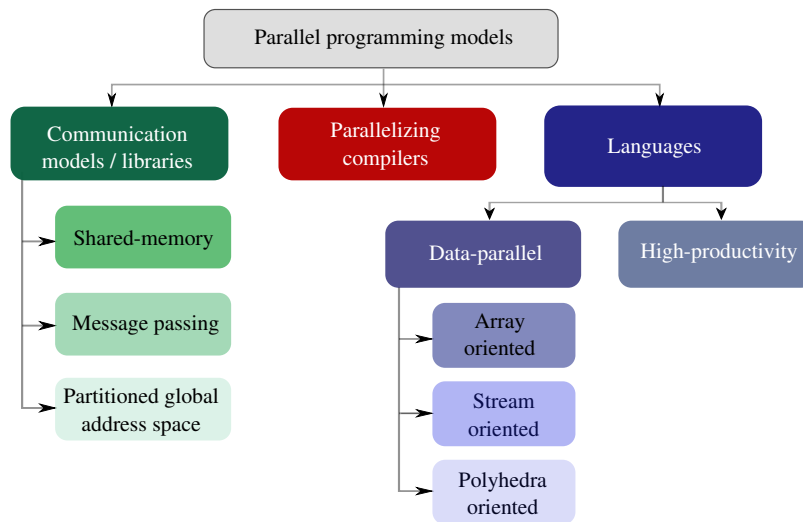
Parallel programming models

Communication models / libraries

Shared-memory

Message passing

Partitioned global address space

Parallelizing compilers

Languages

Data-parallel

Array oriented

Stream oriented

Polyhedra oriented

High-productivity